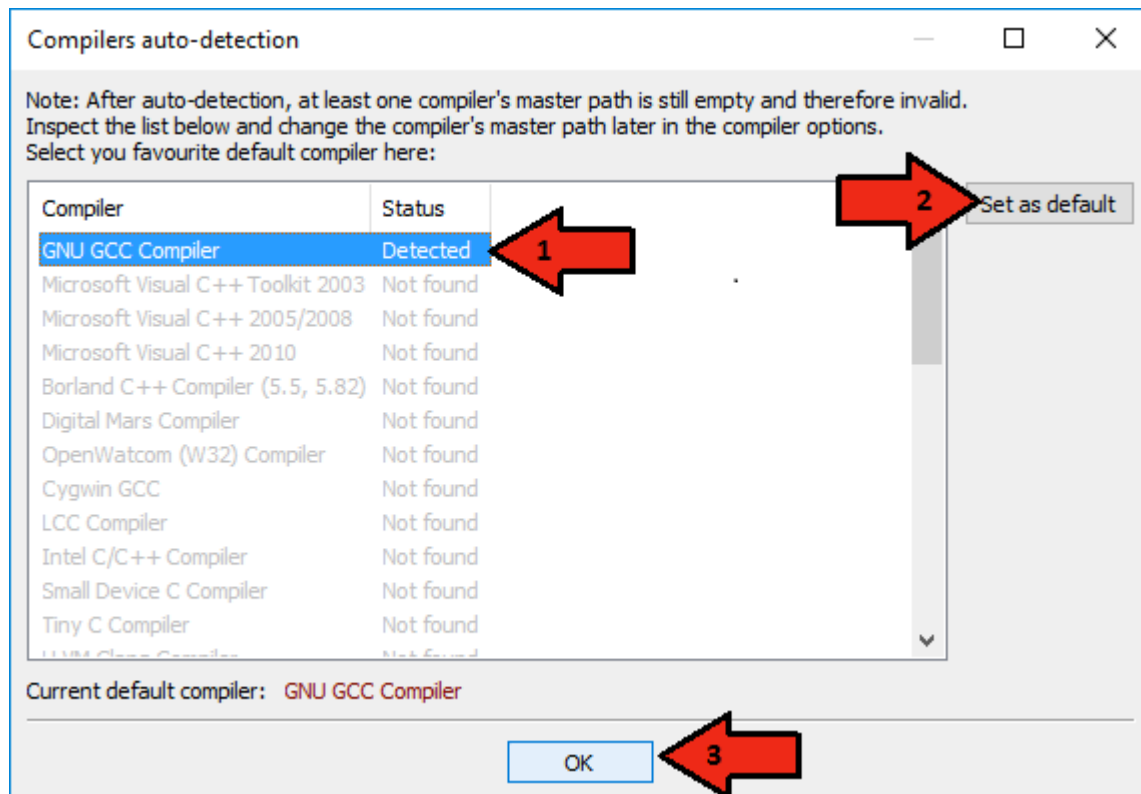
Compilers auto-detection

Note: After auto-detection, at least one compiler's master path is still empty and therefore invalid. Inspect the list below and change the compiler's master path later in the compiler options. Select you favourite default compiler here:

| Compiler | Status |
|---|---|
| GNU GCC Compiler | Detected |
| Microsoft Visual C++ Toolkit 2003 | Not found |
| Microsoft Visual C++ 2005/2008 | Not found |
| Microsoft Visual C++ 2010 | Not found |
| Borland C++ Compiler (5.5, 5.82) | Not found |
| Digital Mars Compiler | Not found |
| OpenWatcom (W32) Compiler | Not found |
| Cygwin GCC | Not found |
| LCC Compiler | Not found |
| Intel C/C++ Compiler | Not found |
| Small Device C Compiler | Not found |
| Tiny C Compiler | Not found |
| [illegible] | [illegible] |

1

2

Set as default

Current default compiler: GNU GCC Compiler

OK

3